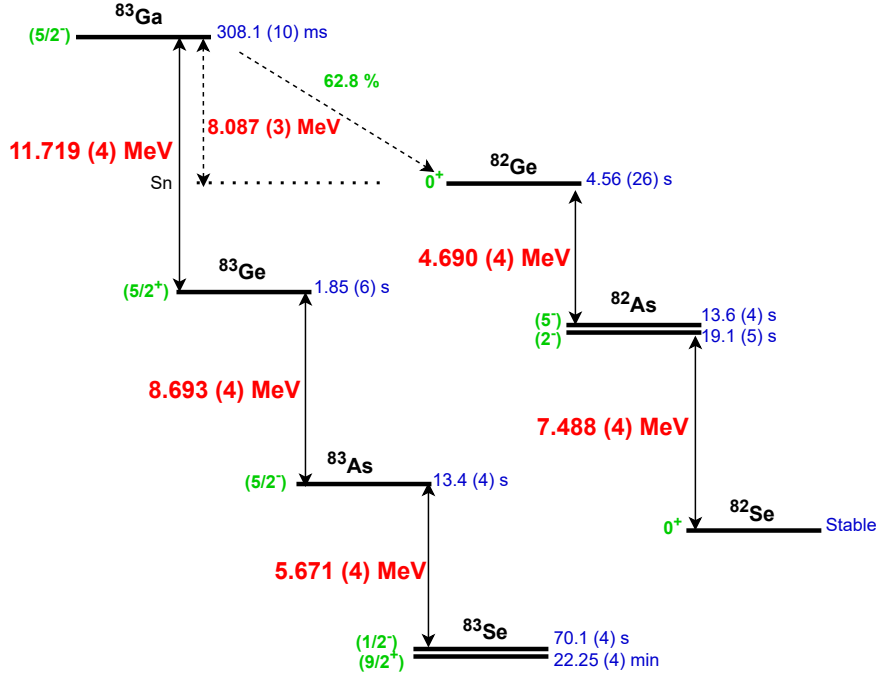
$^{83}$Ga
(5/2$^-$)
308.1 (10) ms
62.8 %
8.087 (3) MeV
11.719 (4) MeV
Sn
0$^+$
$^{82}$Ge
4.56 (26) s
$^{83}$Ge
(5/2$^+$)
1.85 (6) s
4.690 (4) MeV
$^{82}$As
(5$^-$)
(2$^-$)
13.6 (4) s
19.1 (5) s
8.693 (4) MeV
7.488 (4) MeV
$^{83}$As
(5/2$^-$)
13.4 (4) s
0$^+$
$^{82}$Se
Stable
5.671 (4) MeV
$^{83}$Se
(1/2$^-$)
(9/2$^+$)
70.1 (4) s
22.25 (4) min